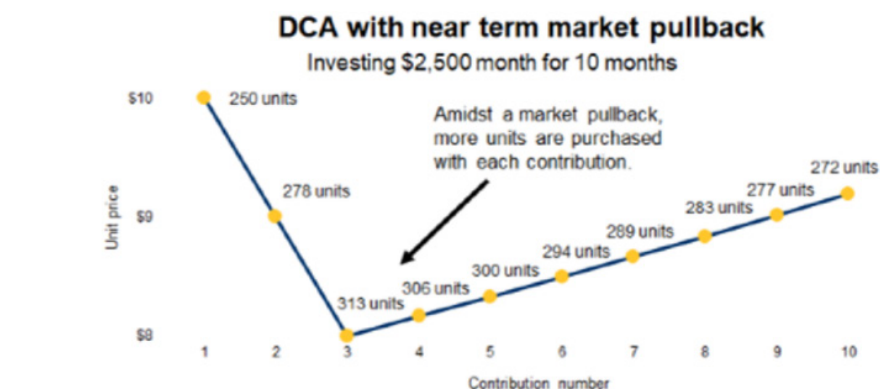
DCA with near term market pullback
Investing $2,500 month for 10 months

Amidst a market pullback, more units are purchased with each contribution.

$10
$9
$8
Unit price

250 units
278 units
313 units
306 units
300 units
294 units
289 units
283 units
277 units
272 units

1
2
3
4
5
6
7
8
9
10
Contribution number